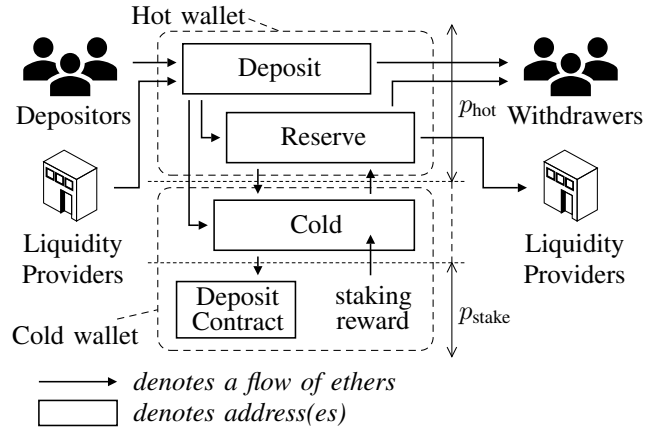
Hot wallet

Depositors

Deposit

Withdrawers

$p_{\text{hot}}$

Reserve

Liquidity Providers

Cold

Liquidity Providers

Deposit Contract

staking reward

$p_{\text{stake}}$

Cold wallet

denotes a flow of ethers

denotes address(es)